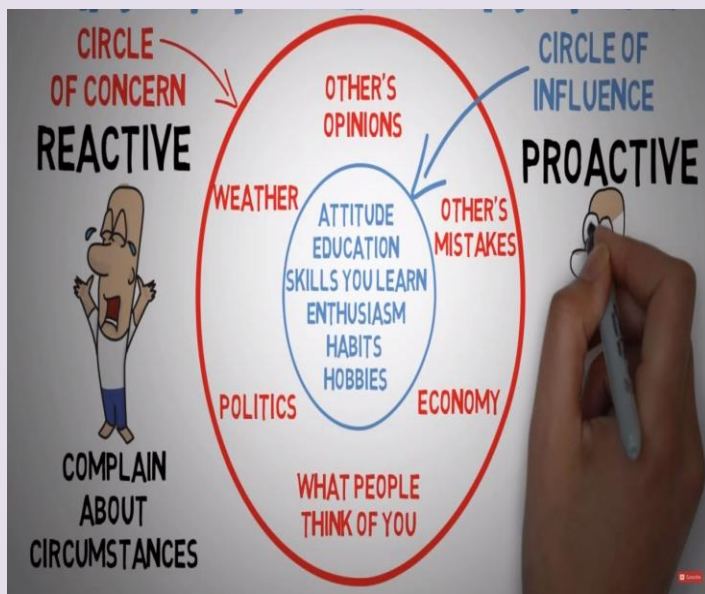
CIRCLE OF CONCERN

REACTIVE

CIRCLE OF INFLUENCE

PROACTIVE

OTHER'S OPINIONS

WEATHER

OTHER'S MISTAKES

ATTITUDE
EDUCATION
SKILLS YOU LEARN
ENTHUSIASM
HABITS
HOBBIES

POLITICS

ECONOMY

WHAT PEOPLE THINK OF YOU

COMPLAIN ABOUT CIRCUMSTANCES